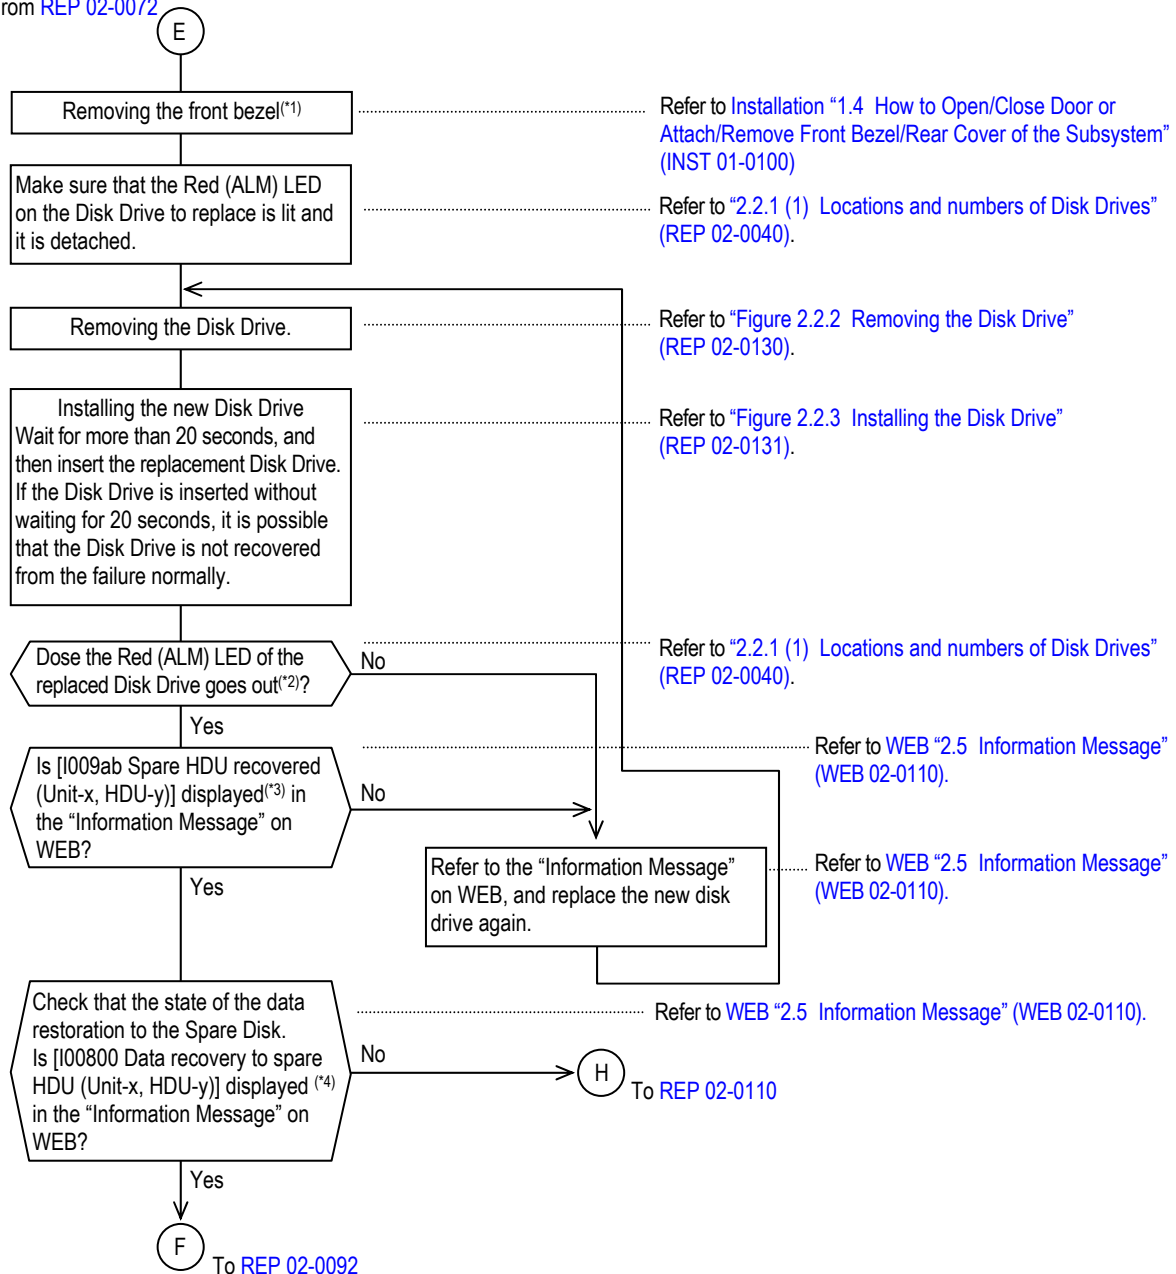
rom REP 02-0072

E

Removing the front bezel$^{(*1)}$

Refer to Installation "1.4 How to Open/Close Door or Attach/Remove Front Bezel/Rear Cover of the Subsystem" (INST 01-0100)

Make sure that the Red (ALM) LED on the Disk Drive to replace is lit and it is detached.

Refer to "2.2.1 (1) Locations and numbers of Disk Drives" (REP 02-0040).

Removing the Disk Drive.

Refer to "Figure 2.2.2 Removing the Disk Drive" (REP 02-0130).

Installing the new Disk Drive
Wait for more than 20 seconds, and then insert the replacement Disk Drive. If the Disk Drive is inserted without waiting for 20 seconds, it is possible that the Disk Drive is not recovered from the failure normally.

Refer to "Figure 2.2.3 Installing the Disk Drive" (REP 02-0131).

Dose the Red (ALM) LED of the replaced Disk Drive goes out$^{(*2)}$?

No

Refer to "2.2.1 (1) Locations and numbers of Disk Drives" (REP 02-0040).

Yes

Is [I009ab Spare HDU recovered (Unit-x, HDU-y)] displayed$^{(*3)}$ in the "Information Message" on WEB?

Refer to WEB "2.5 Information Message" (WEB 02-0110).

No

Refer to the "Information Message" on WEB, and replace the new disk drive again.

Refer to WEB "2.5 Information Message" (WEB 02-0110).

Yes

Check that the state of the data restoration to the Spare Disk.
Is [I00800 Data recovery to spare HDU (Unit-x, HDU-y)] displayed $^{(*4)}$ in the "Information Message" on WEB?

Refer to WEB "2.5 Information Message" (WEB 02-0110).

No

H

To REP 02-0110

Yes

F

To REP 02-0092